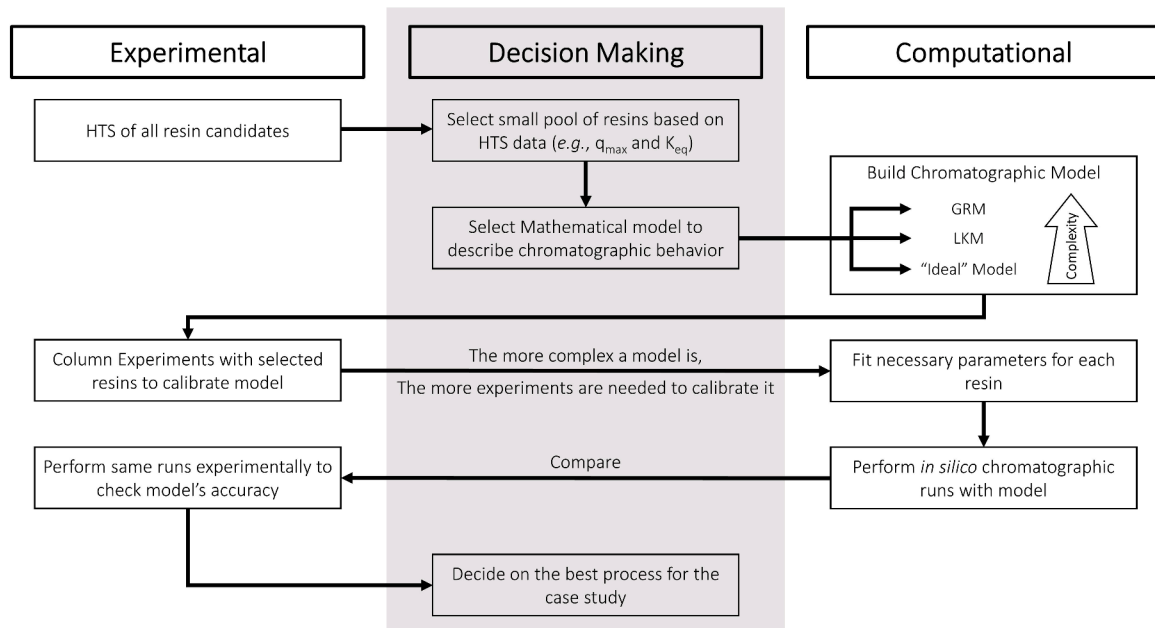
Experimental

Decision Making

Computational

HTS of all resin candidates

Select small pool of resins based on HTS data (*e.g.*, $q_{max}$ and $K_{eq}$)

Select Mathematical model to describe chromatographic behavior

Build Chromatographic Model

GRM

LKM

"Ideal" Model

Complexity

Column Experiments with selected resins to calibrate model

The more complex a model is,
The more experiments are needed to calibrate it

Fit necessary parameters for each resin

Perform same runs experimentally to check model's accuracy

Compare

Perform *in silico* chromatographic runs with model

Decide on the best process for the case study